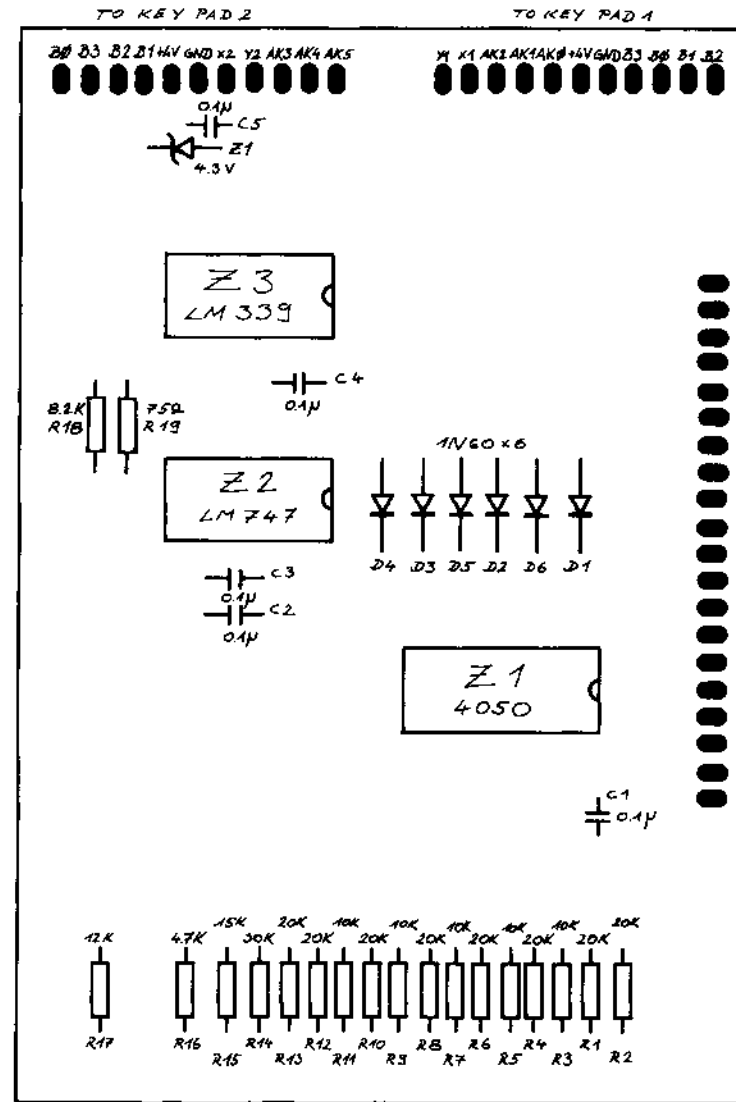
TO KEY PAD 2

TO KEY PAD 1

BØ B3 B2 B1 +4V GND X2 Y2 AK3 AK4 AK5

Y1 X1 AK2 AK1 AKØ +4V GND B3 BØ B1 B2

0.1μ C5

Z1 4.3V

Z3 LM339

C4 0.1μ

8.2K R18

75Ω R19

1N60 x 6

Z2 LM747

D4 D3 D5 D2 D6 D1

C3 0.1μ

C2 0.1μ

Z1 4050

C1 0.1μ

12K 4.7K 15K 30K 20K 20K 10K 20K 10K 20K 10K 20K 10K 20K 10K 20K 20K

R17 R16 R15 R14 R13 R12 R11 R10 R9 R8 R7 R6 R5 R4 R3 R1 R2